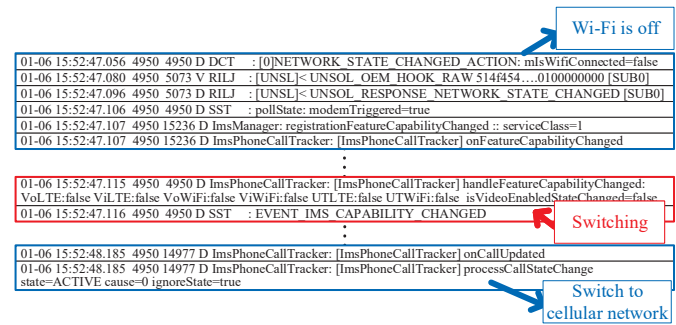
Wi-Fi is off

01-06 15:52:47.056 4950 4950 D DCT : [0]NETWORK_STATE_CHANGED_ACTION: mIsWifiConnected=false
01-06 15:52:47.080 4950 5073 V RILJ : [UNSL]< UNSOL_OEM_HOOK_RAW 514f454….0100000000 [SUB0]
01-06 15:52:47.096 4950 5073 D RILJ : [UNSL]< UNSOL_RESPONSE_NETWORK_STATE_CHANGED [SUB0]
01-06 15:52:47.106 4950 4950 D SST : pollState: modemTriggered=true
01-06 15:52:47.107 4950 15236 D ImsManager: registrationFeatureCapabilityChanged :: serviceClass=1
01-06 15:52:47.107 4950 15236 D ImsPhoneCallTracker: [ImsPhoneCallTracker] onFeatureCapabilityChanged

⋮

01-06 15:52:47.115 4950 4950 D ImsPhoneCallTracker: [ImsPhoneCallTracker] handleFeatureCapabilityChanged: VoLTE:false ViLTE:false VoWiFi:false ViWiFi:false UTLTE:false UTWiFi:false isVideoEnabledStateChanged=false
01-06 15:52:47.116 4950 4950 D SST : EVENT_IMS_CAPABILITY_CHANGED

Switching

⋮

01-06 15:52:48.185 4950 14977 D ImsPhoneCallTracker: [ImsPhoneCallTracker] onCallUpdated
01-06 15:52:48.185 4950 14977 D ImsPhoneCallTracker: [ImsPhoneCallTracker] processCallStateChange state=ACTIVE cause=0 ignoreState=true

Switch to cellular network